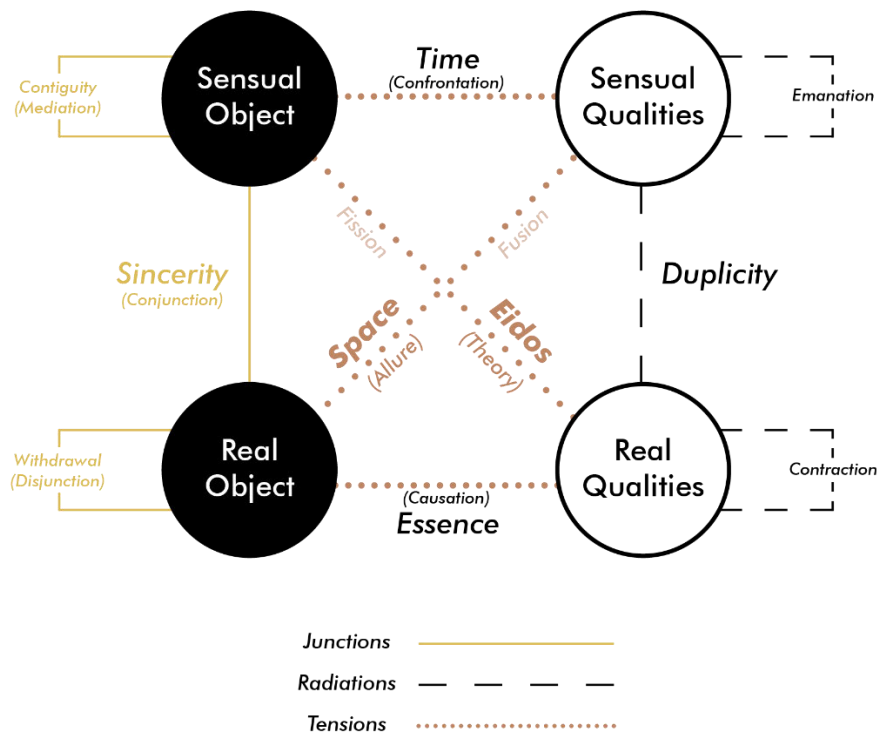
Contiguity (Mediation)

Sensual Object

Time
(Confrontation)

Sensual Qualities

Emanation

Fission

Fusion

Sincerity
(Conjunction)

Duplicity

Space
(Allure)

Eidos
(Theory)

Withdrawal (Disjunction)

Real Object

Real Qualities

Contraction

(Causation)
Essence

Junctions

Radiations

Tensions